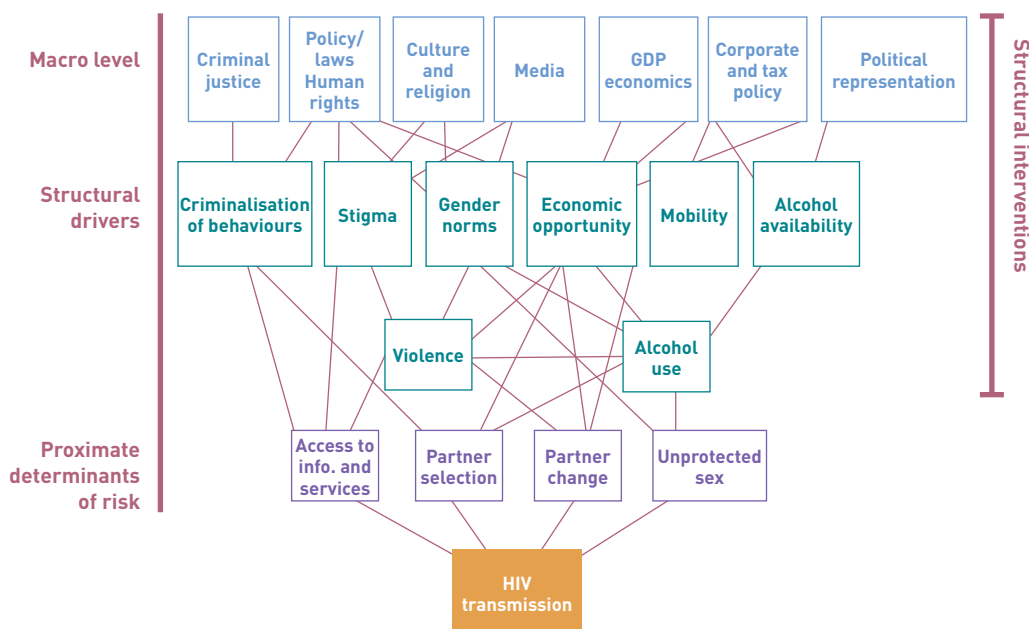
Macro level

Criminal justice

Policy/ laws Human rights

Culture and religion

Media

GDP economics

Corporate and tax policy

Political representation

Structural interventions

Structural drivers

Criminalisation of behaviours

Stigma

Gender norms

Economic opportunity

Mobility

Alcohol availability

Violence

Alcohol use

Proximate determinants of risk

Access to info. and services

Partner selection

Partner change

Unprotected sex

HIV transmission